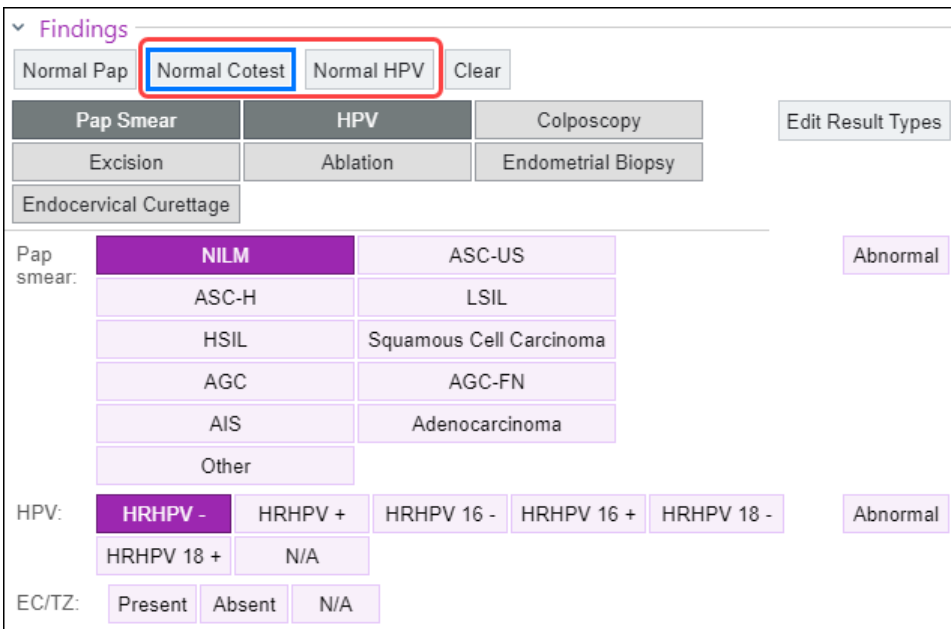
Findings

Normal Pap
Normal Cotest
Normal HPV
Clear

Pap Smear
HPV
Colposcopy
Edit Result Types
Excision
Ablation
Endometrial Biopsy
Endocervical Curettage

Pap smear:
NILM
ASC-US
Abnormal
ASC-H
LSIL
HSIL
Squamous Cell Carcinoma
AGC
AGC-FN
AIS
Adenocarcinoma
Other

HPV:
HRHPV -
HRHPV +
HRHPV 16 -
HRHPV 16 +
HRHPV 18 -
Abnormal
HRHPV 18 +
N/A

EC/TZ:
Present
Absent
N/A